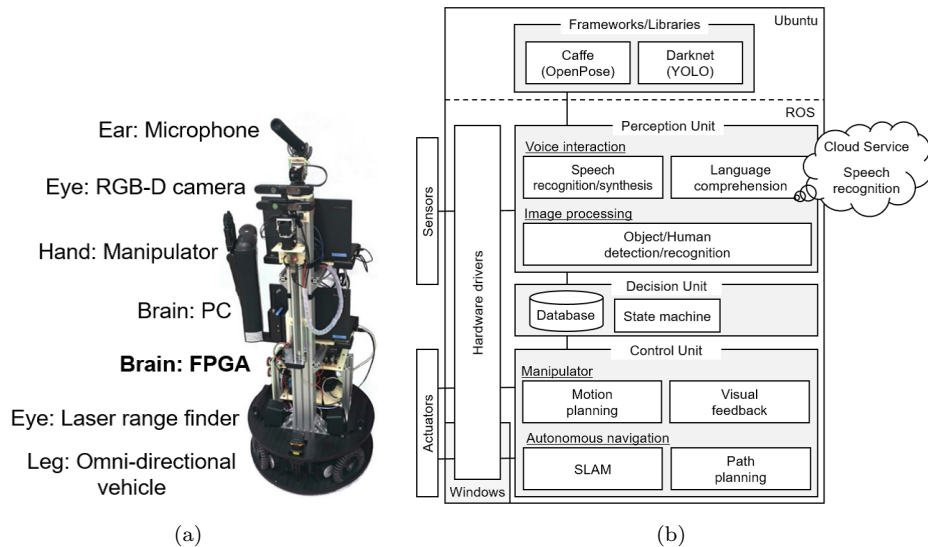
Ear: Microphone

Eye: RGB-D camera

Hand: Manipulator

Brain: PC

**Brain: FPGA**

Eye: Laser range finder

Leg: Omni-directional vehicle

(a)

Ubuntu

Frameworks/Libraries

Caffe (OpenPose)

Darknet (YOLO)

ROS

Sensors

Hardware drivers

Perception Unit

Voice interaction

Speech recognition/synthesis

Language comprehension

Cloud Service

Speech recognition

Image processing

Object/Human detection/recognition

Decision Unit

Database

State machine

Actuators

Control Unit

Manipulator

Motion planning

Visual feedback

Autonomous navigation

SLAM

Path planning

Windows

(b)